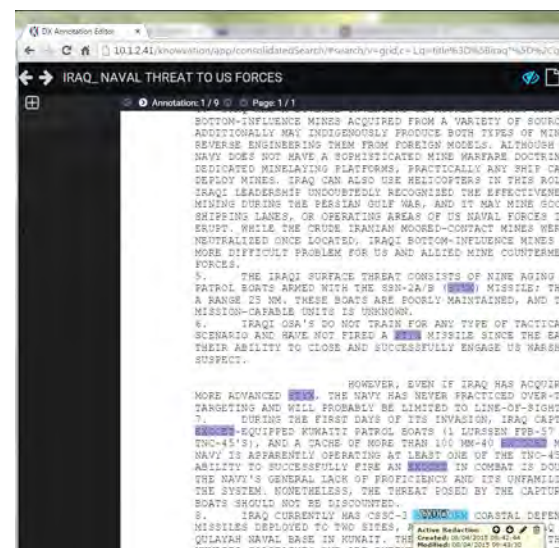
DX Annotation Editor ×

10.12.41/knowvation/app/consolidatedSearch/#search/v=grid,c=Lq=title%3D%5Biraq%5D%2Cq

IRAQ_NAVAL THREAT TO US FORCES

Annotation: 1 / 9 Page: 1 / 1

BOTTOM-INFLUENCE MINES ACQUIRED FROM A VARIETY OF SOURC
ADDITIONALLY MAY INDIGENOUSLY PRODUCE BOTH TYPES OF MIN
REVERSE ENGINEERING THEM FROM FOREIGN MODELS. ALTHOUGH
NAVY DOES NOT HAVE A SOPHISTICATED MINE WARFARE DOCTRIN
DEDICATED MINELAYING PLATFORMS, PRACTICALLY ANY SHIP CA
DEPLOY MINES. IRAQ CAN ALSO USE HELICOPTERS IN THIS ROL
IRAQI LEADERSHIP UNDOUBTEDLY RECOGNIZED THE EFFECTIVENE
MINING DURING THE PERSIAN GULF WAR, AND IT MAY MINE GOO
SHIPPING LANES, OR OPERATING AREAS OF US NAVAL FORCES I
ERUPT. WHILE THE CRUDE IRANIAN MOORED-CONTACT MINES WER
NEUTRALIZED ONCE LOCATED, IRAQI BOTTOM-INFLUENCE MINES
MORE DIFFICULT PROBLEM FOR US AND ALLIED MINE COUNTERME
FORCES.
5. THE IRAQI SURFACE THREAT CONSISTS OF NINE AGING
PATROL BOATS ARMED WITH THE SSN-2A/B (STYX) MISSILE; TH
A RANGE 25 NM. THESE BOATS ARE POORLY MAINTAINED, AND T
MISSION-CAPABLE UNITS IS UNKNOWN.
6. IRAQI OSA'S DO NOT TRAIN FOR ANY TYPE OF TACTICA
SCENARIO AND HAVE NOT FIRED A STYX MISSILE SINCE THE EA
THEIR ABILITY TO CLOSE AND SUCCESSFULLY ENGAGE US WARSH
SUSPECT.

HOWEVER, EVEN IF IRAQ HAS ACQUIR
MORE ADVANCED STYX, THE NAVY HAS NEVER PRACTICED OVER-T
TARGETING AND WILL PROBABLY BE LIMITED TO LINE-OF-SIGHT
7. DURING THE FIRST DAYS OF ITS INVASION, IRAQ CAPT
EXOCET-EQUIPPED KUWAITI PATROL BOATS (1 LURSSEN FPB-57
TNC-45'S), AND A CACHE OF MORE THAN 100 MM-40 EXOCET M
NAVY IS APPARENTLY OPERATING AT LEAST ONE OF THE TNC-45
ABILITY TO SUCCESSFULLY FIRE AN EXOCET IN COMBAT IS DOU
THE NAVY'S GENERAL LACK OF PROFICIENCY AND ITS UNFAMILI
THE SYSTEM. NONETHELESS, THE THREAT POSED BY THE CAPTUR
BOATS SHOULD NOT BE DISCOUNTED.
8. IRAQ CURRENTLY HAS CSSC-3 SEERSUCKER COASTAL DEFEN
MISSILES DEPLOYED TO TWO SITES, A
QULAYAH NAVAL BASE IN KUWAIT. TH

Active Redaction:
Created: 08/04/2015 09:42:44
Modified: 08/04/2015 09:43:30